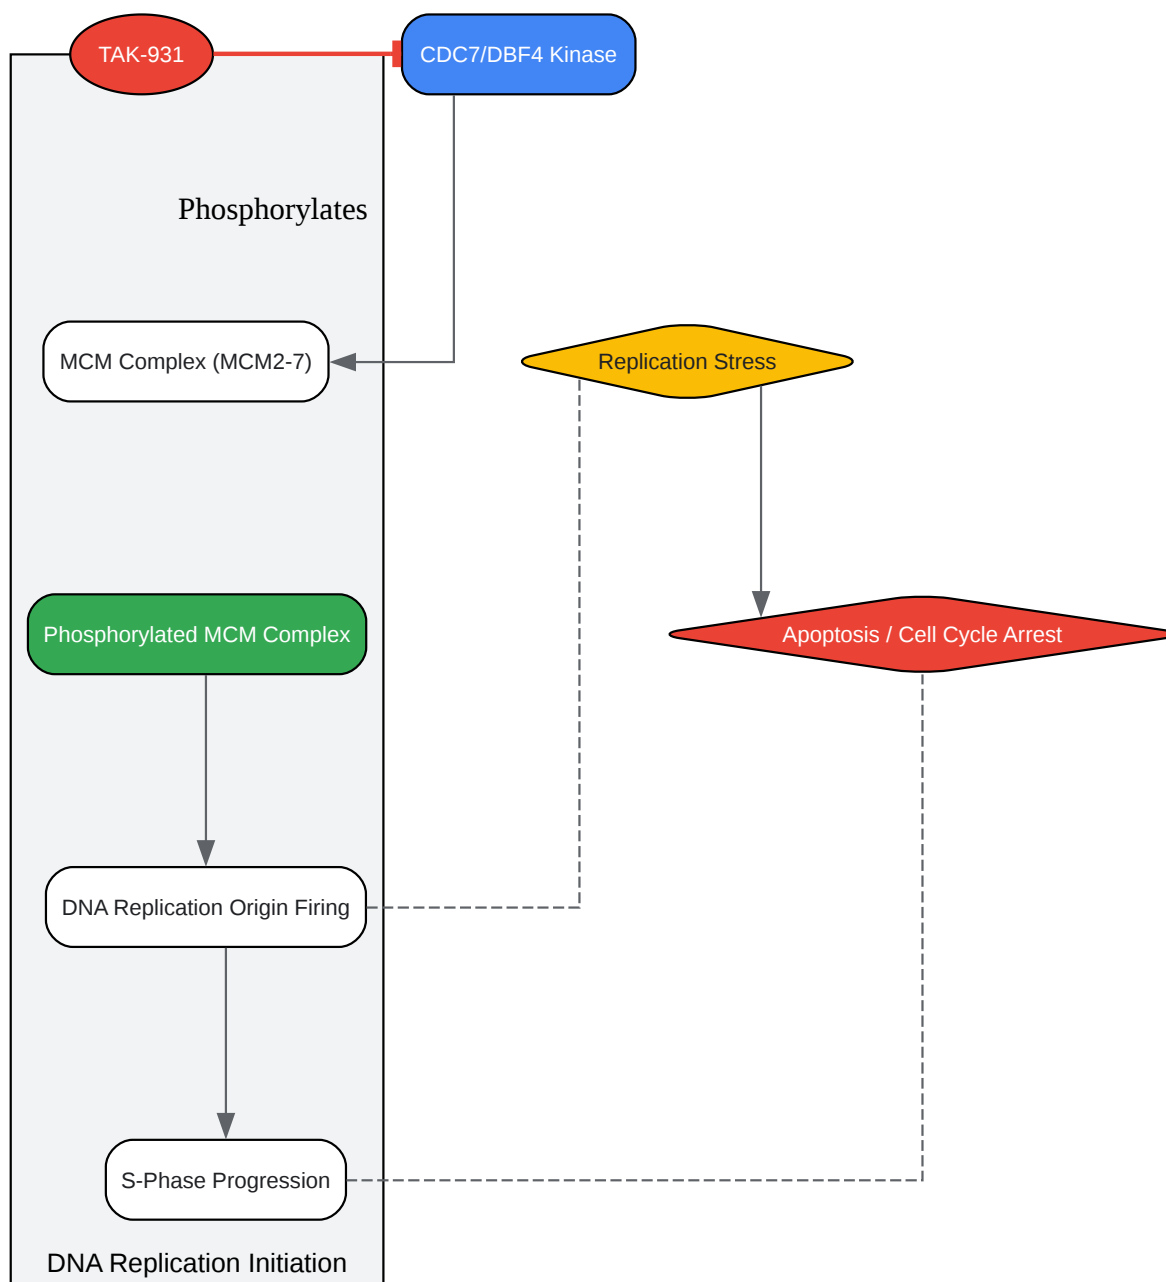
TAK-931

CDC7/DBF4 Kinase

Phosphorylates

MCM Complex (MCM2-7)

Replication Stress

Phosphorylated MCM Complex

Apoptosis / Cell Cycle Arrest

DNA Replication Origin Firing

S-Phase Progression

DNA Replication Initiation